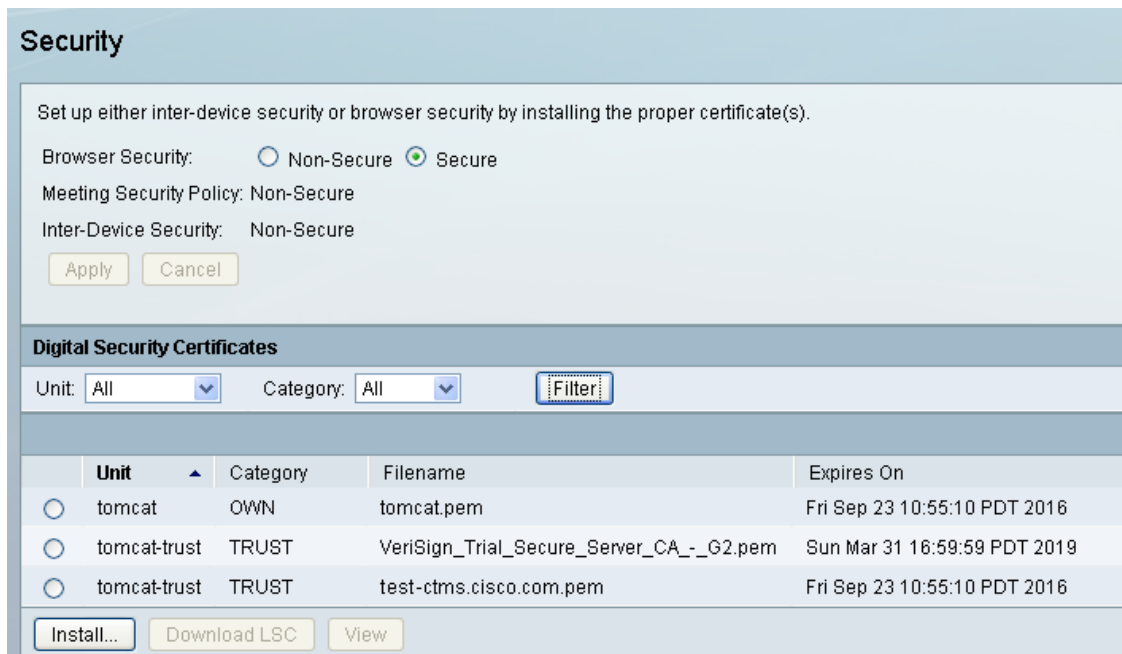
Security

Set up either inter-device security or browser security by installing the proper certificate(s).

Browser Security: Non-Secure Secure

Meeting Security Policy: Non-Secure

Inter-Device Security: Non-Secure

Apply Cancel

Digital Security Certificates

Unit: All Category: All Filter

| | Unit ▲ | Category | Filename | Expires On |
|---|---|---|---|---|
| | tomcat | OWN | tomcat.pem | Fri Sep 23 10:55:10 PDT 2016 |
| | tomcat-trust | TRUST | VeriSign_Trial_Secure_Server_CA_-_G2.pem | Sun Mar 31 16:59:59 PDT 2019 |
| | tomcat-trust | TRUST | test-ctms.cisco.com.pem | Fri Sep 23 10:55:10 PDT 2016 |

Install... Download LSC View